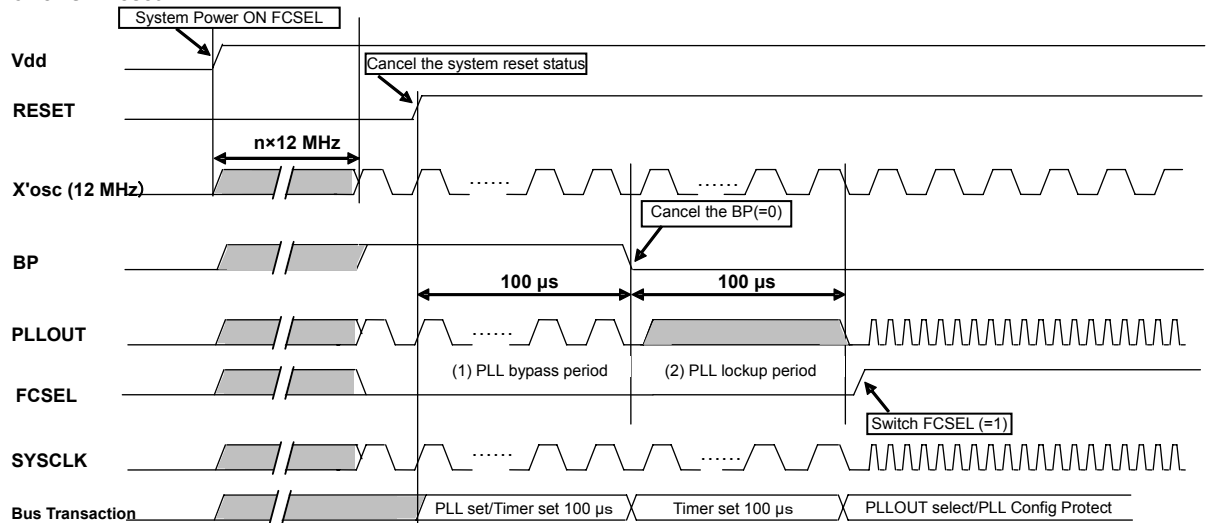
System Power ON FCSEL

Vdd

Cancel the system reset status

RESET

n×12 MHz

X'osc (12 MHz)

Cancel the BP(=0)

BP

100 µs

100 µs

PLLOUT

(1) PLL bypass period

(2) PLL lockup period

FCSEL

Switch FCSEL (=1)

SYSCLK

Bus Transaction

PLL set/Timer set 100 µs

Timer set 100 µs

PLLOUT select/PLL Config Protect